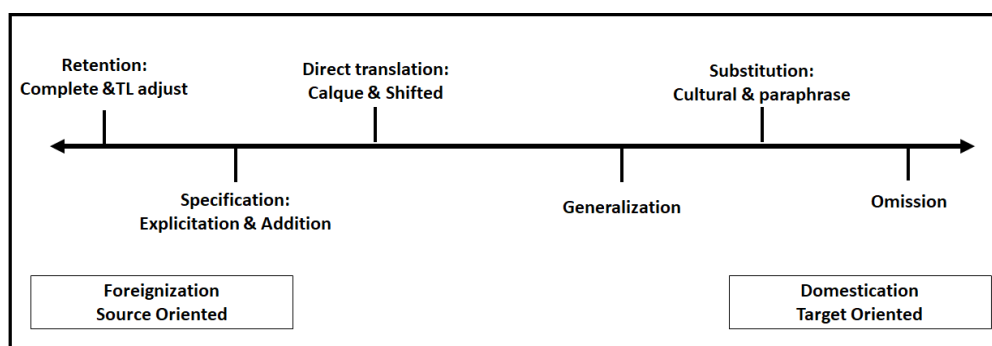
Retention:
Complete &TL adjust

Direct translation:
Calque & Shifted

Substitution:
Cultural & paraphrase

Specification:
Explicitation & Addition

Generalization

Omission

Foreignization
Source Oriented

Domestication
Target Oriented